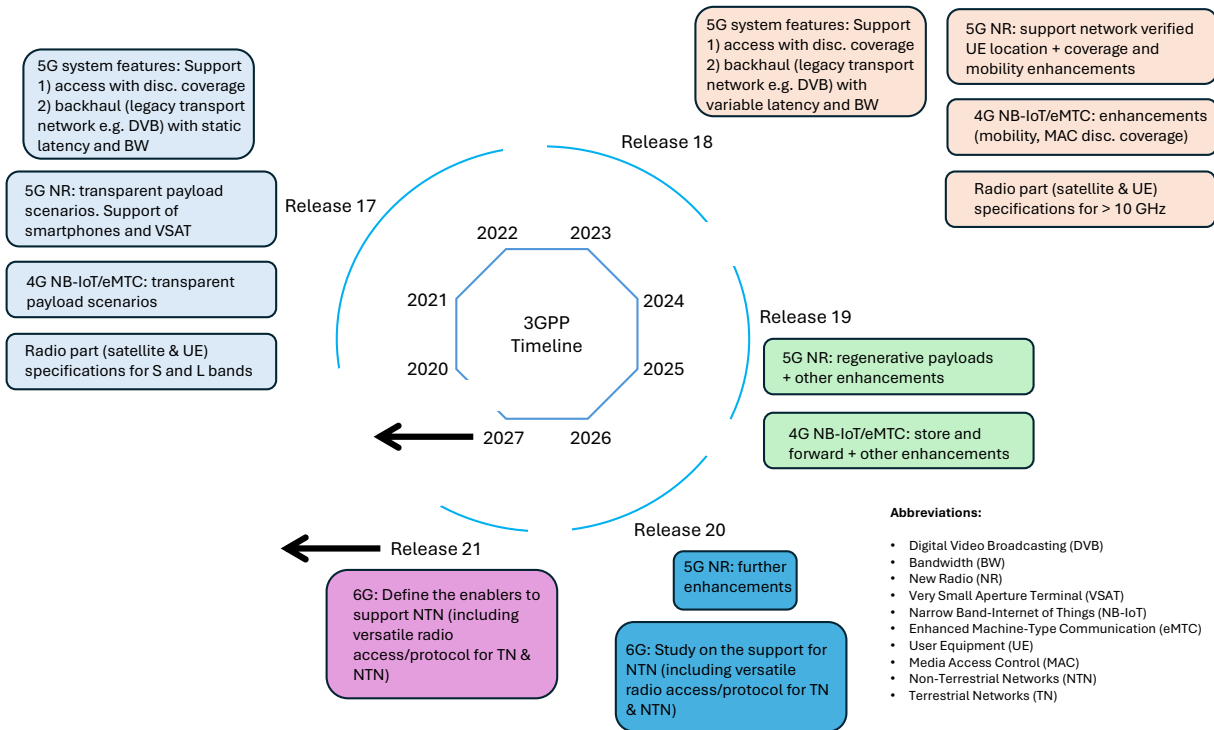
5G system features: Support
1) access with disc. coverage
2) backhaul (legacy transport network e.g. DVB) with static latency and BW

5G NR: transparent payload scenarios. Support of smartphones and VSAT

4G NB-IoT/eMTC: transparent payload scenarios

Radio part (satellite & UE) specifications for S and L bands

Release 17

5G system features: Support
1) access with disc. coverage
2) backhaul (legacy transport network e.g. DVB) with variable latency and BW

5G NR: support network verified UE location + coverage and mobility enhancements

4G NB-IoT/eMTC: enhancements (mobility, MAC disc. coverage)

Radio part (satellite & UE) specifications for > 10 GHz

Release 18

2022
2023
2021
2024
3GPP Timeline
2020
2025
2027
2026

Release 19

5G NR: regenerative payloads + other enhancements

4G NB-IoT/eMTC: store and forward + other enhancements

Release 20

5G NR: further enhancements

6G: Study on the support for NTN (including versatile radio access/protocol for TN & NTN)

Release 21

6G: Define the enablers to support NTN (including versatile radio access/protocol for TN & NTN)

Abbreviations:

- Digital Video Broadcasting (DVB)
- Bandwidth (BW)
- New Radio (NR)
- Very Small Aperture Terminal (VSAT)
- Narrow Band-Internet of Things (NB-IoT)
- Enhanced Machine-Type Communication (eMTC)
- User Equipment (UE)
- Media Access Control (MAC)
- Non-Terrestrial Networks (NTN)
- Terrestrial Networks (TN)